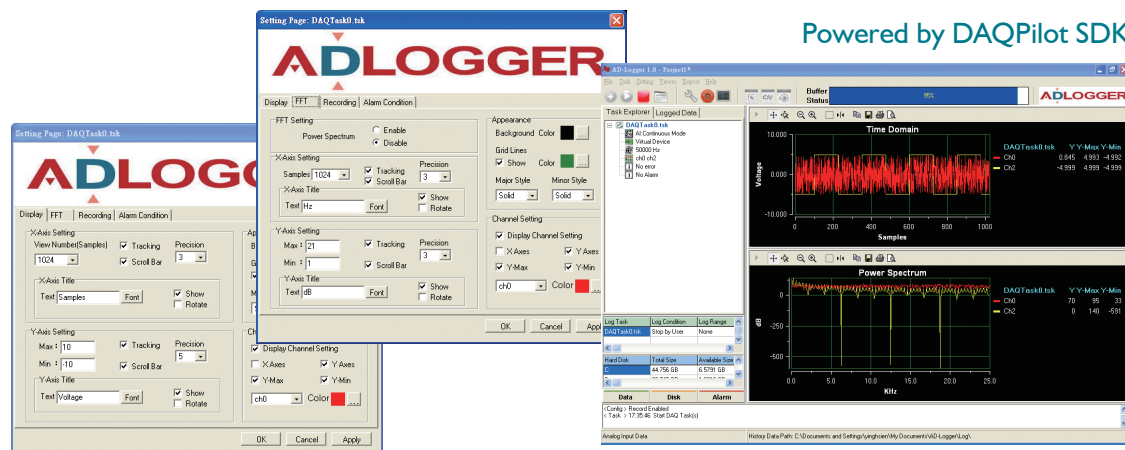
Powered by DAQPilot SDK

Setting Page: DAQTask0.tsk

ADLOGGER

Display | FFT | Recording | Alarm Condition

X-Axis Setting
View Number(Samples) 1024
Tracking
Scroll Bar
Precision 3
X-Axis Title
Text Samples Font
Show
Rotate

Y-Axis Setting
Max 10
Min -10
Tracking
Scroll Bar
Precision 5
Y-Axis Title
Text Voltage Font
Show
Rotate

Display Channel Setting
X-Axes
Y-Axes
Y-Max
Y-Min
ch0 Color

OK Cancel Apply

Setting Page: DAQTask0.tsk

ADLOGGER

Display | FFT | Recording | Alarm Condition

FFT Setting
Power Spectrum
Enable
Disable

X-Axis Setting
Samples 1024
Tracking
Scroll Bar
Precision 3
X-Axis Title
Text Hz Font
Show
Rotate

Y-Axis Setting
Max 21
Min 1
Tracking
Scroll Bar
Precision 3
Y-Axis Title
Text dB Font
Show
Rotate

Appearance
Background Color
Grid Lines
Show Color
Major Style Solid
Minor Style Solid

Channel Setting
Display Channel Setting
X-Axes
Y-Axes
Y-Max
Y-Min
ch0 Color

OK Cancel Apply

AD-Logger 1.0 - Project1*
File Task Setting Viewer Export Help
Buffer Status 95%
ADLOGGER

Task Explorer | Logged Data
DAQTask0.tsk
AI Continuous Mode
Virtual Device
50000 Hz
ch0 ch2
No error
No Alarm

Time Domain
Voltage
10.000
0.000
-10.000
0 200 400 600 800 1000
Samples
DAQTask0.tsk Y Y-Max Y-Min
Ch0 0.845 4.993 -4.992
Ch2 -4.999 4.999 -4.999

Power Spectrum
dB
20.0
10.0
0.0
0.0 5.0 10.0 15.0 20.0 25.0
KHz
DAQTask0.tsk Y Y-Max Y-Min
Ch0 70 95 33
Ch2 0 140 -591

| Log Task | Log Condition | Log Range |
|---|---|---|
| DAQTask0.tsk | Stop by User. | None |

| Hard Disk | Total Size | Available Size |
|---|---|---|
| C: | 44.756 GB | 6.5791 GB |

Data | Disk | Alarm

<Config> Record Enabled
< Task > 17:35:46 Start DAQ Task(s)

Analog Input Data
History Data Path: C:\Documents and Settings\yinghsien\My Documents\AD-Logger\Log\